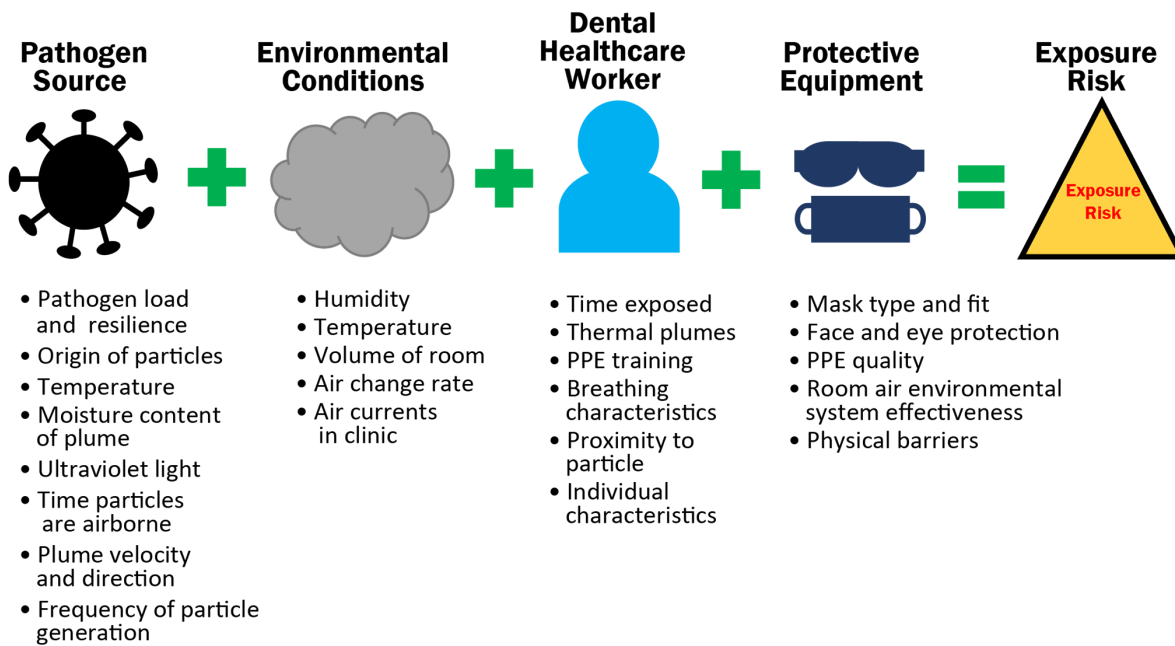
Pathogen Source

• Pathogen load and resilience
• Origin of particles
• Temperature
• Moisture content of plume
• Ultraviolet light
• Time particles are airborne
• Plume velocity and direction
• Frequency of particle generation

Environmental Conditions

• Humidity
• Temperature
• Volume of room
• Air change rate
• Air currents in clinic

Dental Healthcare Worker

• Time exposed
• Thermal plumes
• PPE training
• Breathing characteristics
• Proximity to particle
• Individual characteristics

Protective Equipment

• Mask type and fit
• Face and eye protection
• PPE quality
• Room air environmental system effectiveness
• Physical barriers

Exposure Risk

Exposure Risk